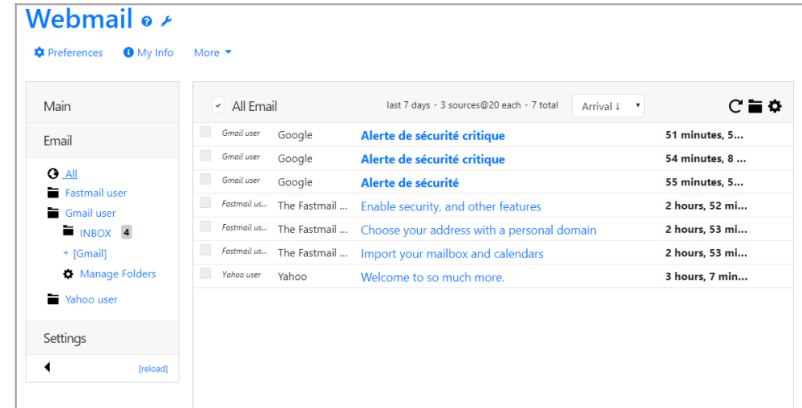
Webmail

Preferences  My Info  More

Main

Email

All
Fastmail user
Gmail user
INBOX 4
+ [Gmail]
Manage Folders
Yahoo user

Settings

[reload]

All Email  last 7 days · 3 sources@20 each · 7 total  Arrival ↓

| | | | |
|---|---|---|---|
| Gmail user | Google | Alerte de sécurité critique | 51 minutes, 5... |
| Gmail user | Google | Alerte de sécurité critique | 54 minutes, 8 ... |
| Gmail user | Google | Alerte de sécurité | 55 minutes, 5... |
| Fastmail us... | The Fastmail ... | Enable security, and other features | 2 hours, 52 mi... |
| Fastmail us... | The Fastmail ... | Choose your address with a personal domain | 2 hours, 53 mi... |
| Fastmail us... | The Fastmail ... | Import your mailbox and calendars | 2 hours, 53 mi... |
| Yahoo user | Yahoo | Welcome to so much more. | 3 hours, 7 min... |